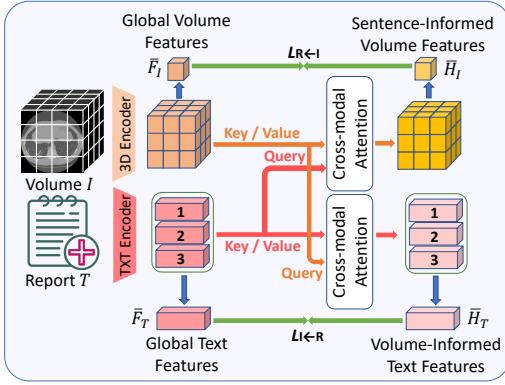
Global Volume Features

$\bar{F}_I$

$L_{R\leftarrow I}$

Sentence-Informed Volume Features

$\bar{H}_I$

3D Encoder

Key / Value

Query

Cross-modal Attention

Volume $I$

TXT Encoder

1

2

3

Key / Value

Query

Cross-modal Attention

1

2

3

Report $T$

$\bar{F}_T$

$L_{I\leftarrow R}$

$\bar{H}_T$

Global Text Features

Volume-Informed Text Features